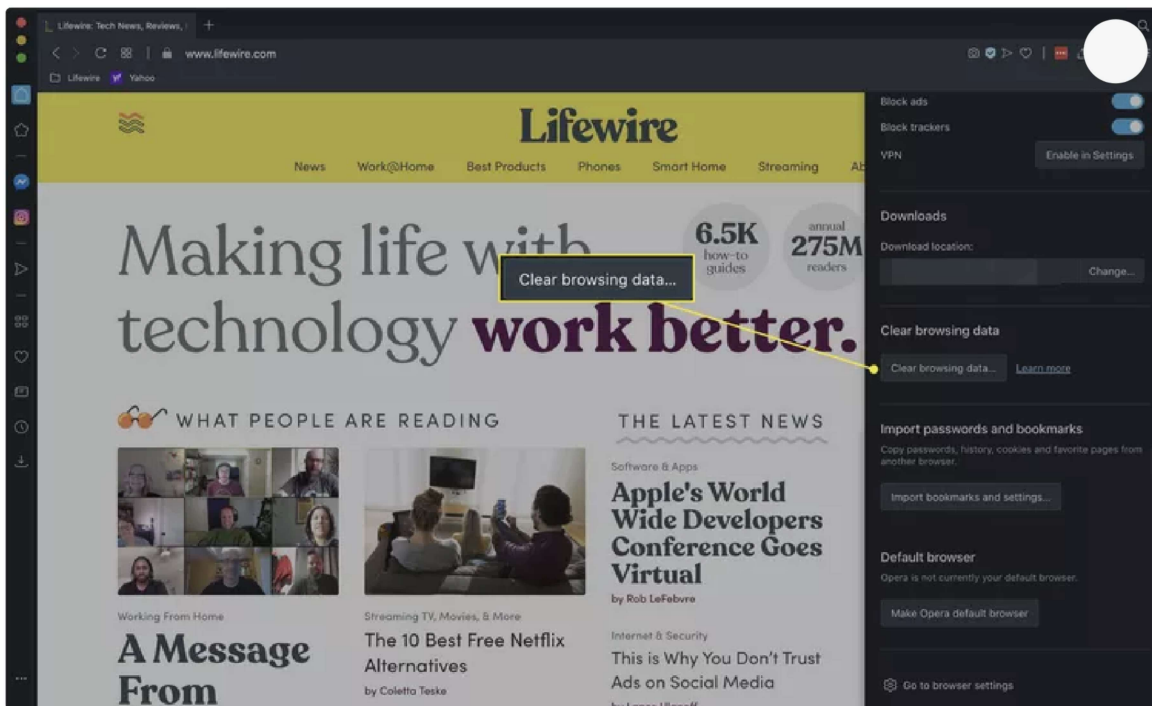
Lifewire: Tech News, Reviews,

www.lifewire.com

Lifewire Yahoo

Lifewire

News Work@Home Best Products Phones Smart Home Streaming Ab

Making life with technology work better.

6.5K how-to guides

annual 275M readers

Clear browsing data...

WHAT PEOPLE ARE READING

THE LATEST NEWS

Software & Apps

Apple's World Wide Developers Conference Goes Virtual

by Rob LeFebvre

Working From Home

A Message From

Streaming TV, Movies, & More

The 10 Best Free Netflix Alternatives

by Coletta Teske

Internet & Security

This is Why You Don't Trust Ads on Social Media

Block ads

Block trackers

VPN

Enable in Settings

Downloads

Download location:

Change...

Clear browsing data

Clear browsing data...

Learn more

Import passwords and bookmarks

Copy passwords, history, cookies and favorite pages from another browser.

Import bookmarks and settings...

Default browser

Opera is not currently your default browser.

Make Opera default browser

Go to browser settings